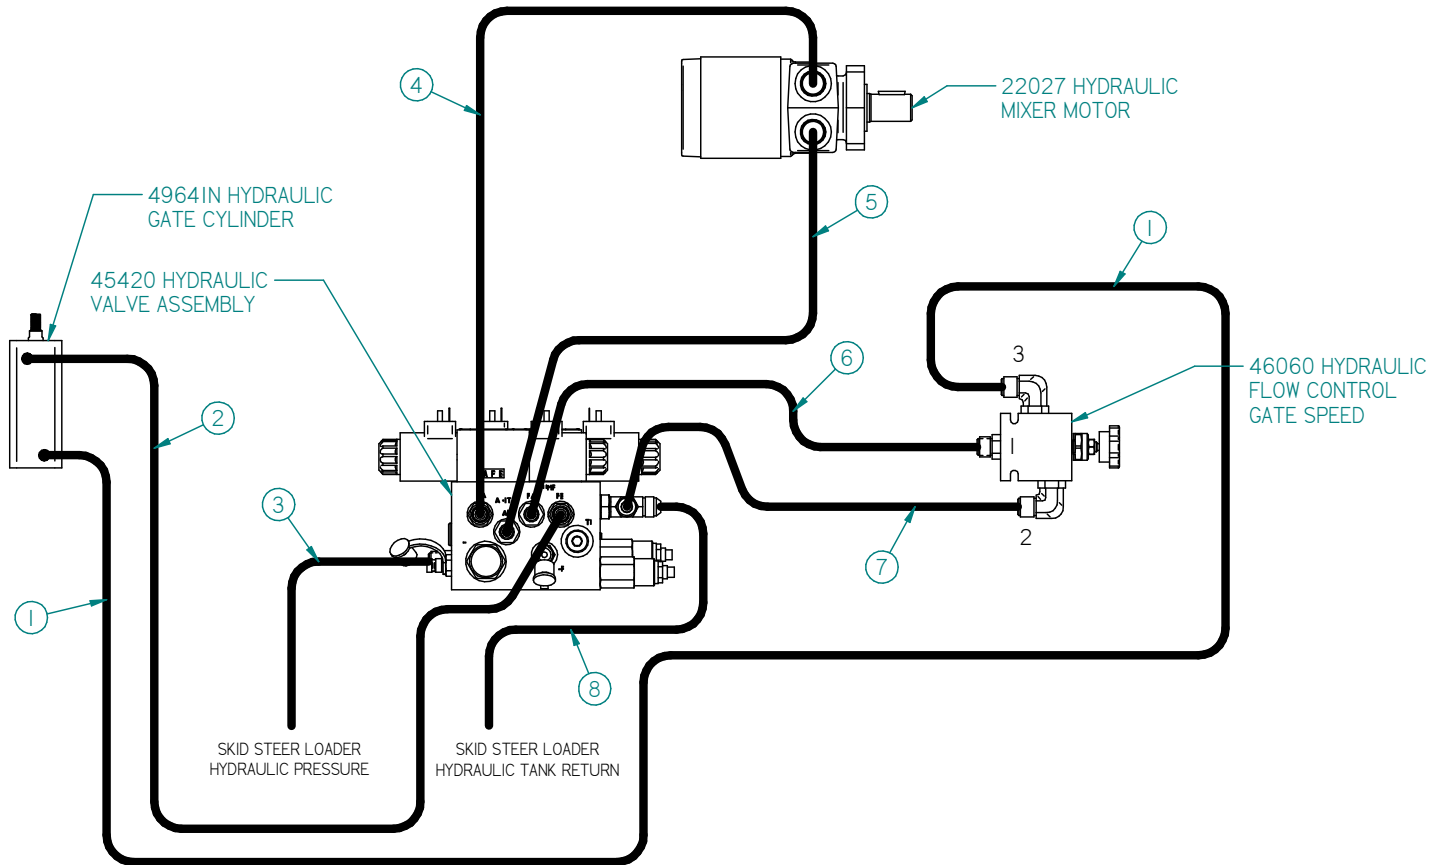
4

22027 HYDRAULIC
MIXER MOTOR

4964IN HYDRAULIC
GATE CYLINDER

5

1

45420 HYDRAULIC
VALVE ASSEMBLY

6

3

46060 HYDRAULIC
FLOW CONTROL
GATE SPEED

2

1

3

7

2

1

8

SKID STEER LOADER
HYDRAULIC PRESSURE

SKID STEER LOADER
HYDRAULIC TANK RETURN